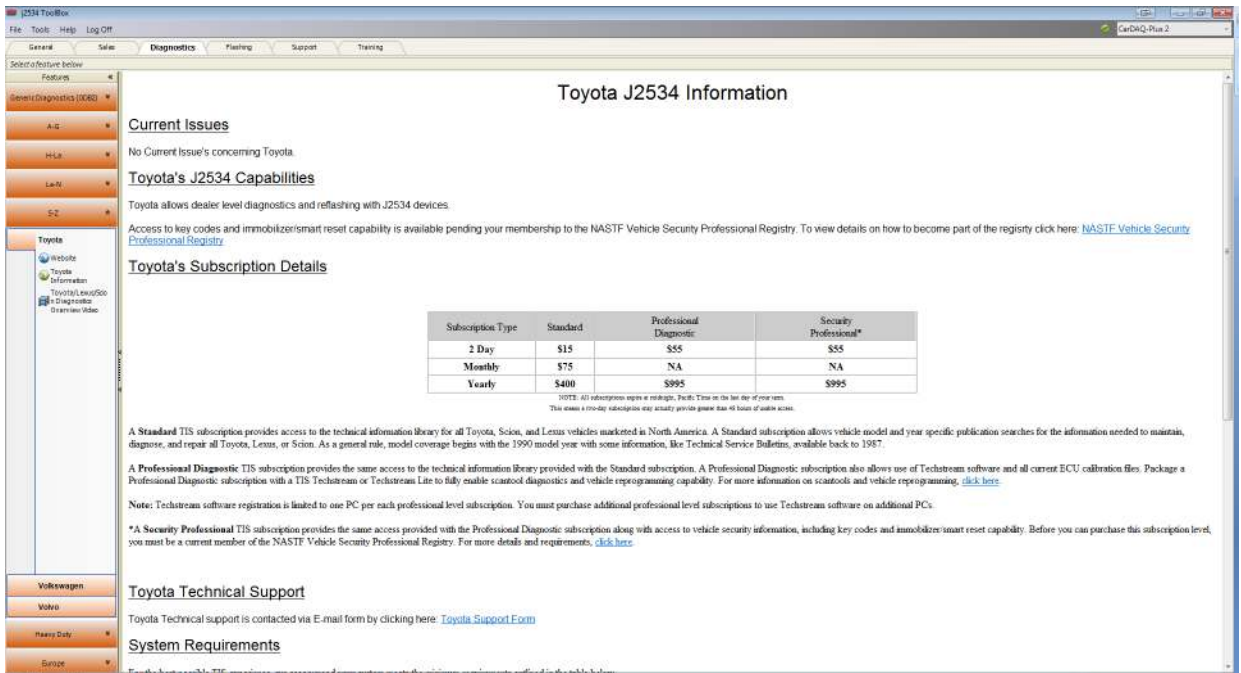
J2534 ToolBox

File Tools Help Log Off

CarDAQ-Plus 2

General Sales Diagnostics Flashing Support Training

Select a feature below

Features

Generic Diagnostics (OBD)

A-G

H-La

Le-N

S-Z

Toyota

Website

Toyota Information

Toyota/Lexus/Scion Diagnostics Overview Video

Volkswagen

Volvo

Heavy Duty

Europe

Toyota J2534 Information

Current Issues

No Current Issue's concerning Toyota.

Toyota's J2534 Capabilities

Toyota allows dealer level diagnostics and reflashing with J2534 devices.

Access to key codes and immobilizer/smart reset capability is available pending your membership to the NASTF Vehicle Security Professional Registry. To view details on how to become part of the regisrty click here: NASTF Vehicle Security Professional Registry

Toyota's Subscription Details

| Subscription Type | Standard | Professional Diagnostic | Security Professional* |
|---|---|---|---|
| 2 Day | $15 | $55 | $55 |
| Monthly | $75 | NA | NA |
| Yearly | $400 | $995 | $995 |

NOTE: All subscriptions expire at midnight, Pacific Time on the last day of your term. This means a two-day subscription may actually provide greater than 48 hours of usable access.

A Standard TIS subscription provides access to the technical information library for all Toyota, Scion, and Lexus vehicles marketed in North America. A Standard subscription allows vehicle model and year specific publication searches for the information needed to maintain, diagnose, and repair all Toyota, Lexus, or Scion. As a general rule, model coverage begins with the 1990 model year with some information, like Technical Service Bulletins, available back to 1987.

A Professional Diagnostic TIS subscription provides the same access to the technical information library provided with the Standard subscription. A Professional Diagnostic subscription also allows use of Techstream software and all current ECU calibration files. Package a Professional Diagnostic subscription with a TIS Techstream or Techstream Lite to fully enable scantool diagnostics and vehicle reprogramming capability. For more information on scantools and vehicle reprogramming, click here.

Note: Techstream software registration is limited to one PC per each professional level subscription. You must purchase additional professional level subscriptions to use Techstream software on additional PCs.

*A Security Professional TIS subscription provides the same access provided with the Professional Diagnostic subscription along with access to vehicle security information, including key codes and immobilizer/smart reset capability. Before you can purchase this subscription level, you must be a current member of the NASTF Vehicle Security Professional Registry. For more details and requirements, click here.

Toyota Technical Support

Toyota Technical support is contacted via E-mail form by clicking here: Toyota Support Form

System Requirements

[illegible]